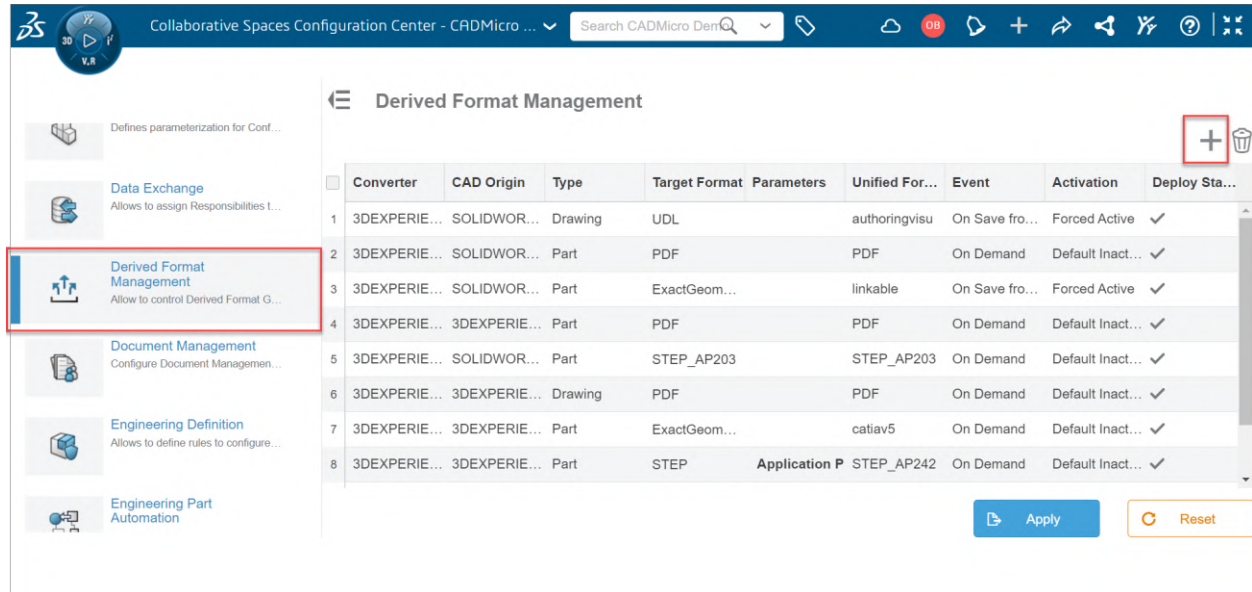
3D V,R

Collaborative Spaces Configuration Center - CADMicro ...

Search CADMicro Dem

OB

Defines parameterization for Conf...

Data Exchange
Allows to assign Responsibilities t...

Derived Format Management
Allow to control Derived Format G...

Document Management
Configure Document Managemen...

Engineering Definition
Allows to define rules to configure...

Engineering Part Automation

Derived Format Management

| | Converter | CAD Origin | Type | Target Format | Parameters | Unified For... | Event | Activation | Deploy Sta... |
|---|---|---|---|---|---|---|---|---|---|
| 1 | 3DEXPERIE... | SOLIDWOR... | Drawing | UDL | | authoringvisu | On Save fro... | Forced Active | ✓ |
| 2 | 3DEXPERIE... | SOLIDWOR... | Part | PDF | | PDF | On Demand | Default Inact... | ✓ |
| 3 | 3DEXPERIE... | SOLIDWOR... | Part | ExactGeom... | | linkable | On Save fro... | Forced Active | ✓ |
| 4 | 3DEXPERIE... | 3DEXPERIE... | Part | PDF | | PDF | On Demand | Default Inact... | ✓ |
| 5 | 3DEXPERIE... | SOLIDWOR... | Part | STEP_AP203 | | STEP_AP203 | On Demand | Default Inact... | ✓ |
| 6 | 3DEXPERIE... | 3DEXPERIE... | Drawing | PDF | | PDF | On Demand | Default Inact... | ✓ |
| 7 | 3DEXPERIE... | 3DEXPERIE... | Part | ExactGeom... | | catiav5 | On Demand | Default Inact... | ✓ |
| 8 | 3DEXPERIE... | 3DEXPERIE... | Part | STEP | Application P | STEP_AP242 | On Demand | Default Inact... | ✓ |

Apply

Reset